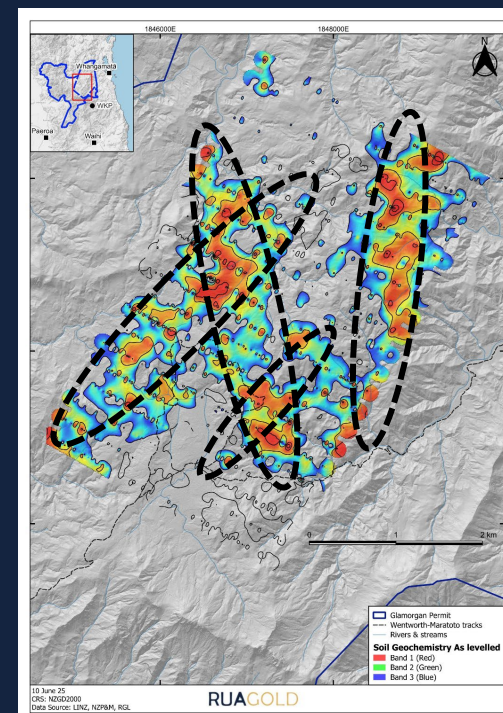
1846000E

1848000E

N

Whangamata

WKP

Paeroa

Waihi

0

1

2 km

Glamorgan Permit
Wentworth-Maratoto tracks
Rivers & streams

Soil Geochemistry As levelled
Band 1 (Red)
Band 2 (Green)
Band 3 (Blue)

10 June 25
CRS: NZGD2000
Data Source: LINZ, NZP&M, RGL

RUAGOLD